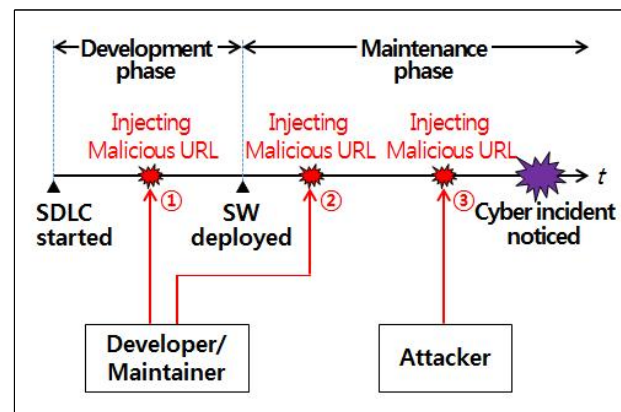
Development phase

Maintenance phase

Injecting Malicious URL

Injecting Malicious URL

Injecting Malicious URL

$t$

SDLC started

①

SW deployed

②

③

Cyber incident noticed

Developer/ Maintainer

Attacker